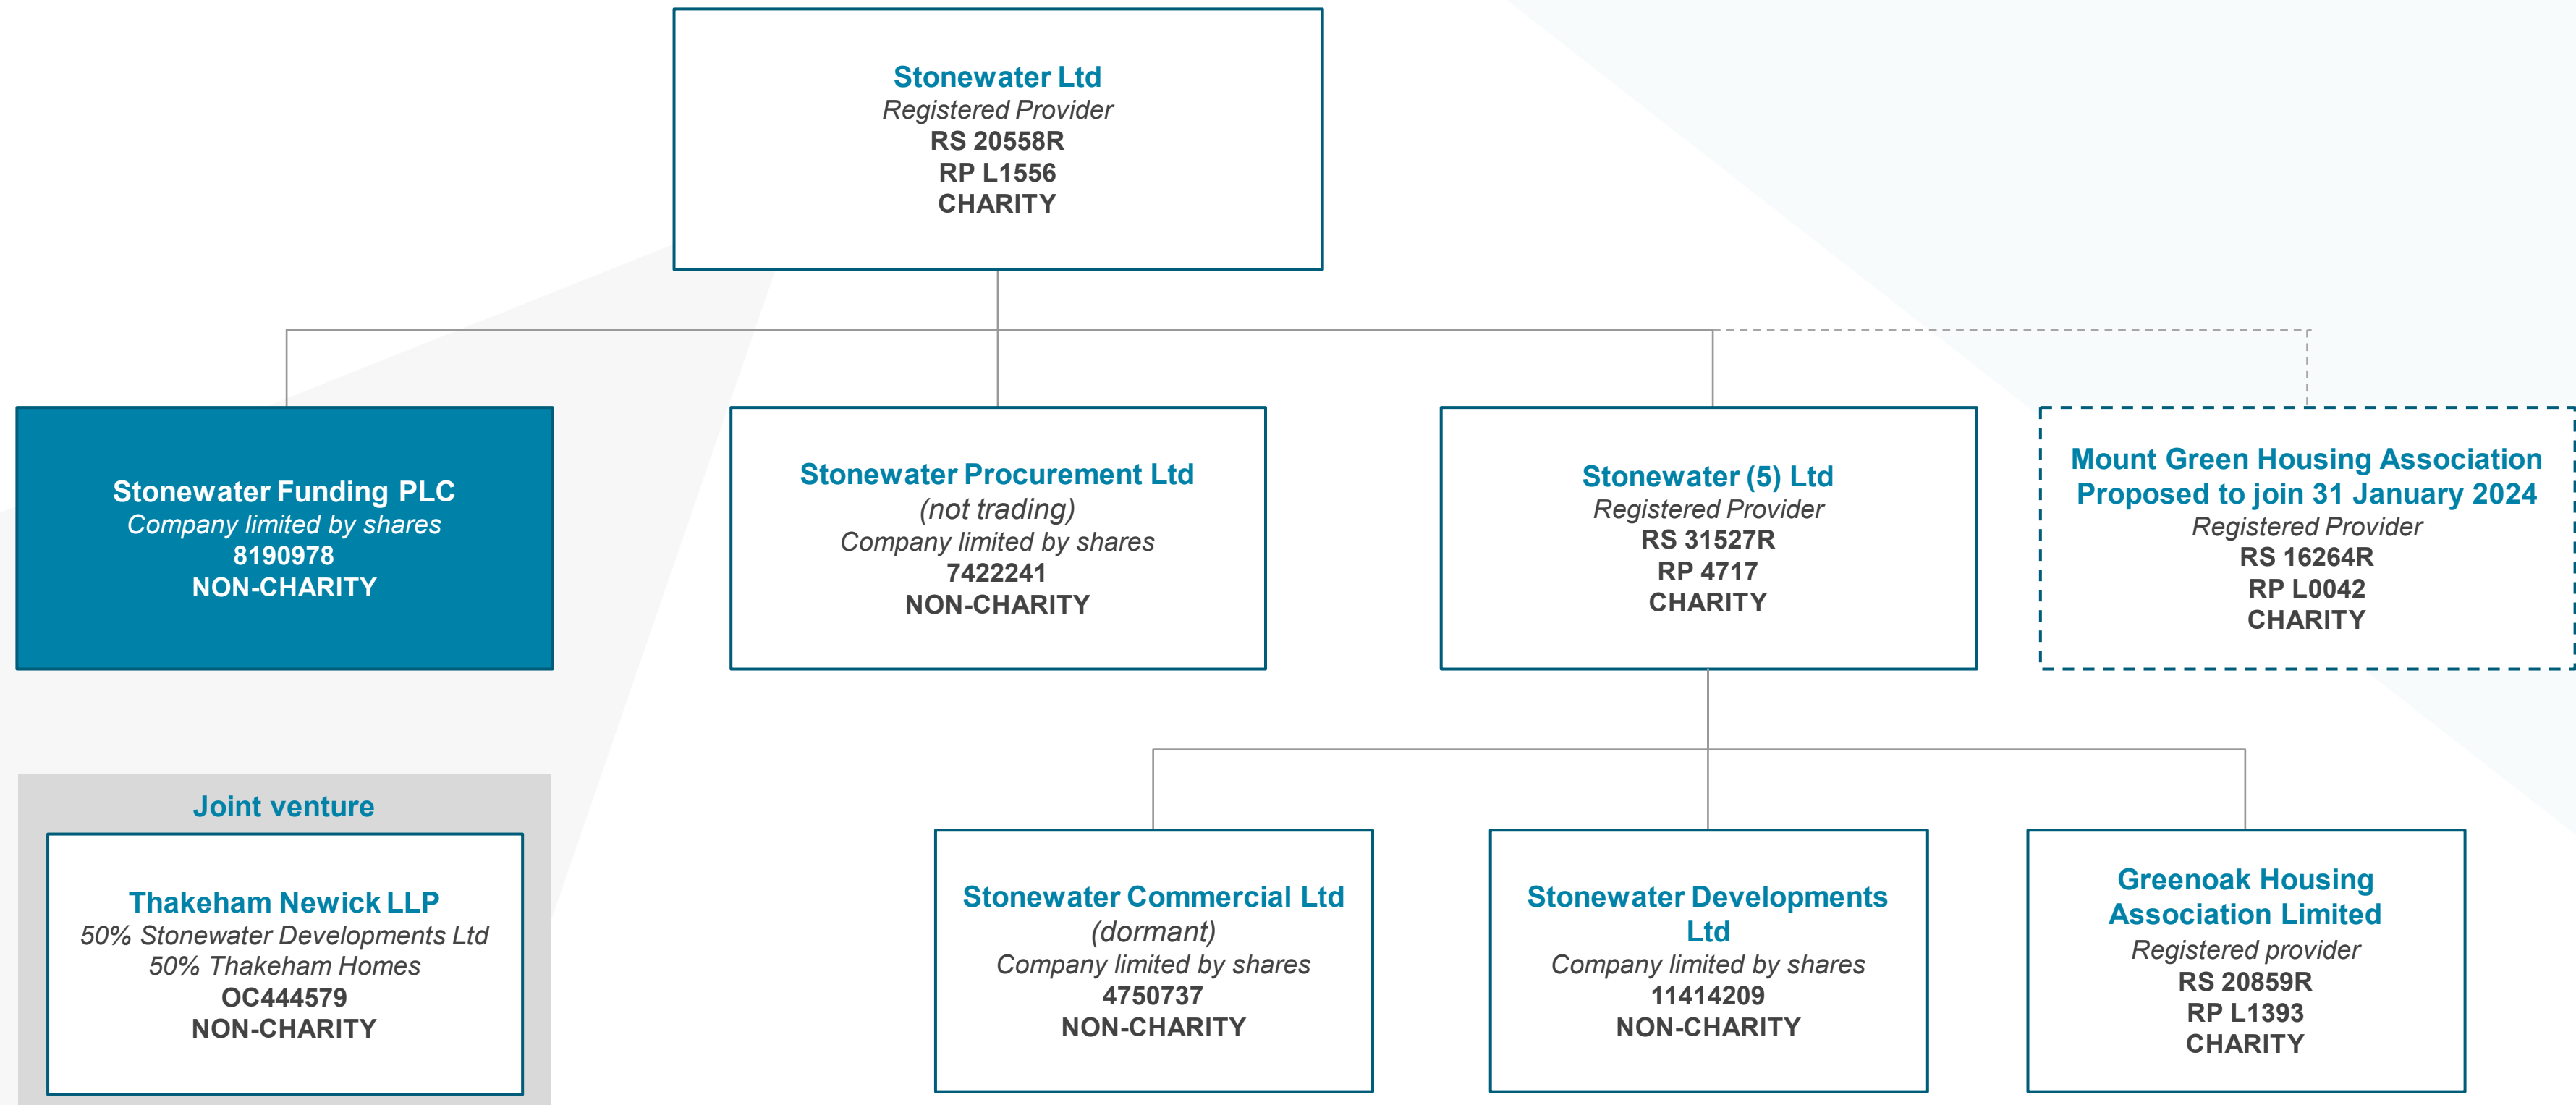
Stonewater Ltd
Registered Provider
RS 20558R
RP L1556
CHARITY

Stonewater Funding PLC
Company limited by shares
8190978
NON-CHARITY

Stonewater Procurement Ltd
(not trading)
Company limited by shares
7422241
NON-CHARITY

Stonewater (5) Ltd
Registered Provider
RS 31527R
RP 4717
CHARITY

Mount Green Housing Association
Proposed to join 31 January 2024
Registered Provider
RS 16264R
RP L0042
CHARITY

Joint venture

Thakeham Newick LLP
50% Stonewater Developments Ltd
50% Thakeham Homes
OC444579
NON-CHARITY

Stonewater Commercial Ltd
(dormant)
Company limited by shares
4750737
NON-CHARITY

Stonewater Developments Ltd
Company limited by shares
11414209
NON-CHARITY

Greenoak Housing Association Limited
Registered provider
RS 20859R
RP L1393
CHARITY